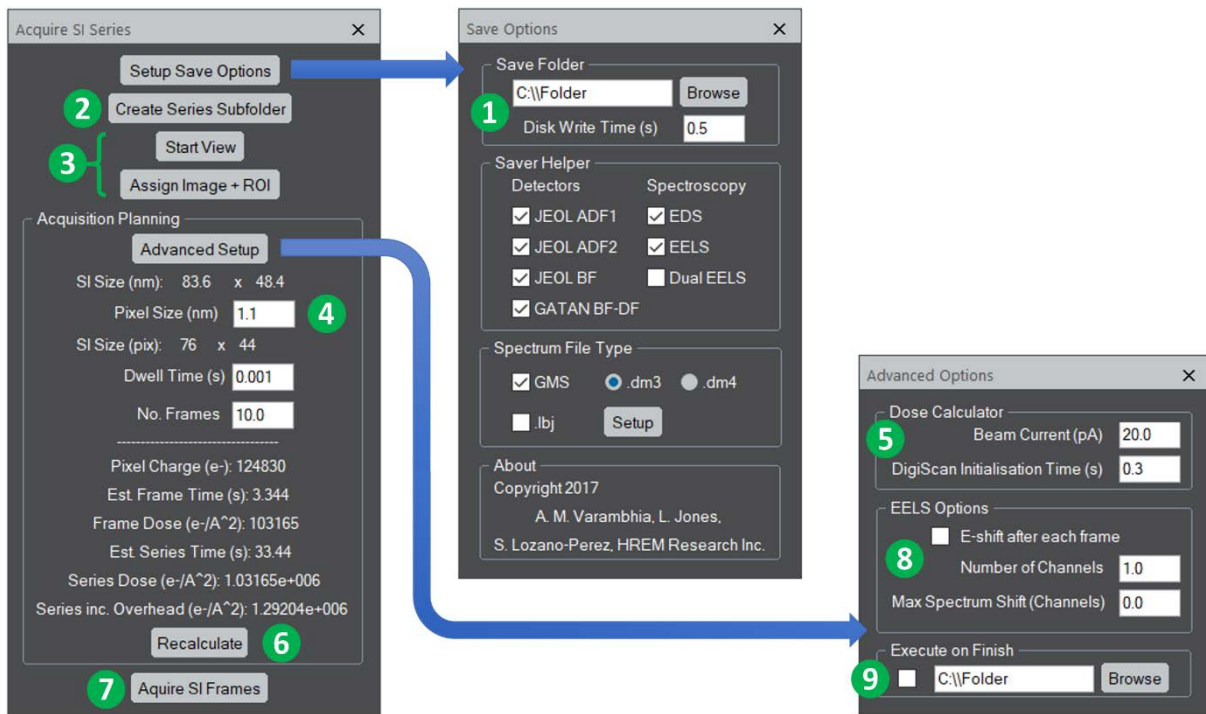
Acquire SI Series ×

Setup Save Options

2 Create Series Subfolder

3 Start View

Assign Image + ROI

Acquisition Planning

Advanced Setup

SI Size (nm): 83.6 x 48.4

Pixel Size (nm) 1.1 4

SI Size (pix): 76 x 44

Dwell Time (s) 0.001

No. Frames 10.0

-----------------------------------

Pixel Charge (e-): 124830

Est. Frame Time (s): 3.344

Frame Dose (e-/A^2): 103165

Est. Series Time (s): 33.44

Series Dose (e-/A^2): 1.03165e+006

Series inc. Overhead (e-/A^2): 1.29204e+006

Recalculate 6

7 Aquire SI Frames

Save Options ×

Save Folder

C:\\Folder Browse

1 Disk Write Time (s) 0.5

Saver Helper

Detectors Spectroscopy

JEOL ADF1 EDS

JEOL ADF2 EELS

JEOL BF Dual EELS

GATAN BF-DF

Spectrum File Type

GMS .dm3 .dm4

.lbj Setup

About

Copyright 2017

A. M. Varambhia, L. Jones,

S. Lozano-Perez, HREM Research Inc.

Advanced Options ×

Dose Calculator

5 Beam Current (pA) 20.0

DigiScan Initialisation Time (s) 0.3

EELS Options

E-shift after each frame

8 Number of Channels 1.0

Max Spectrum Shift (Channels) 0.0

Execute on Finish

9 C:\\Folder Browse